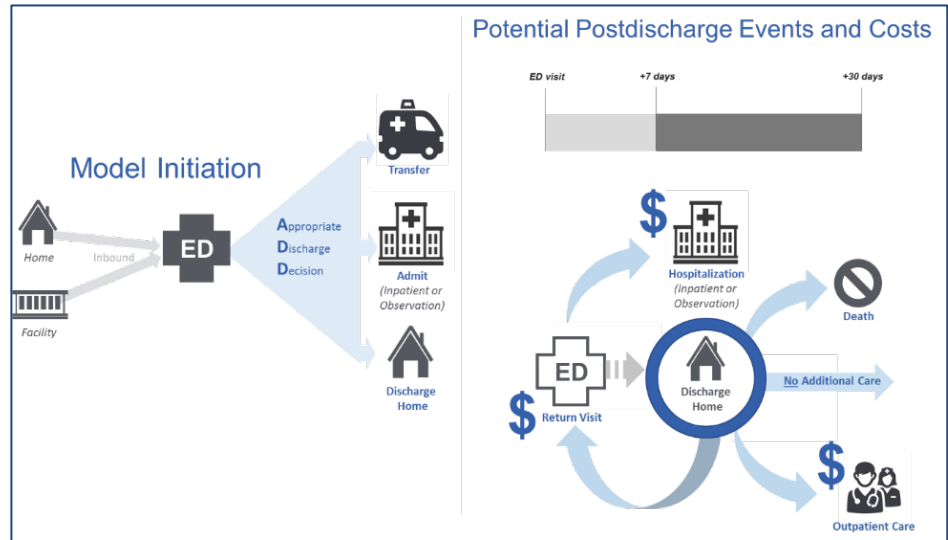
Potential Postdischarge Events and Costs

ED visit

+7 days

+30 days

Model Initiation

Home

Inbound

Facility

ED

Appropriate
Discharge
Decision

Transfer

Admit
(Inpatient or Observation)

Discharge Home

$

Hospitalization
(Inpatient or Observation)

Death

ED

$

Return Visit

Discharge Home

No Additional Care

$

Outpatient Care